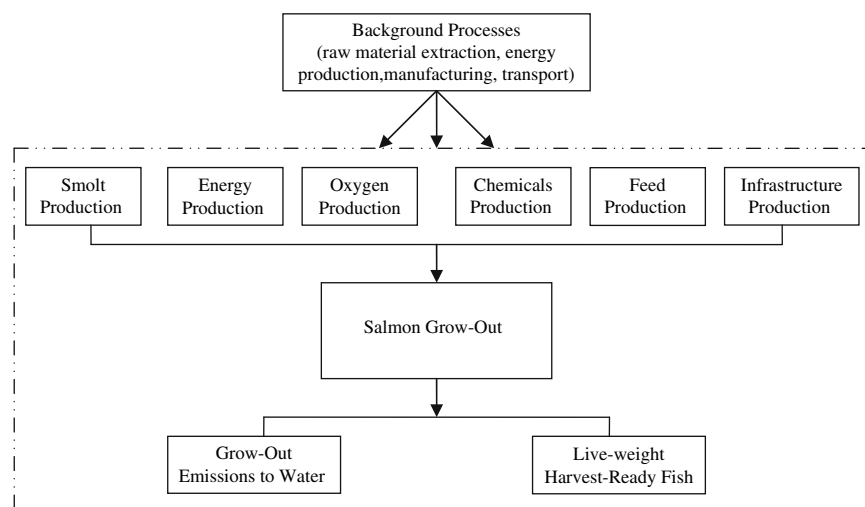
Background Processes (raw material extraction, energy production,manufacturing, transport)

Smolt Production

Energy Production

Oxygen Production

Chemicals Production

Feed Production

Infrastructure Production

Salmon Grow-Out

Grow-Out Emissions to Water

Live-weight Harvest-Ready Fish